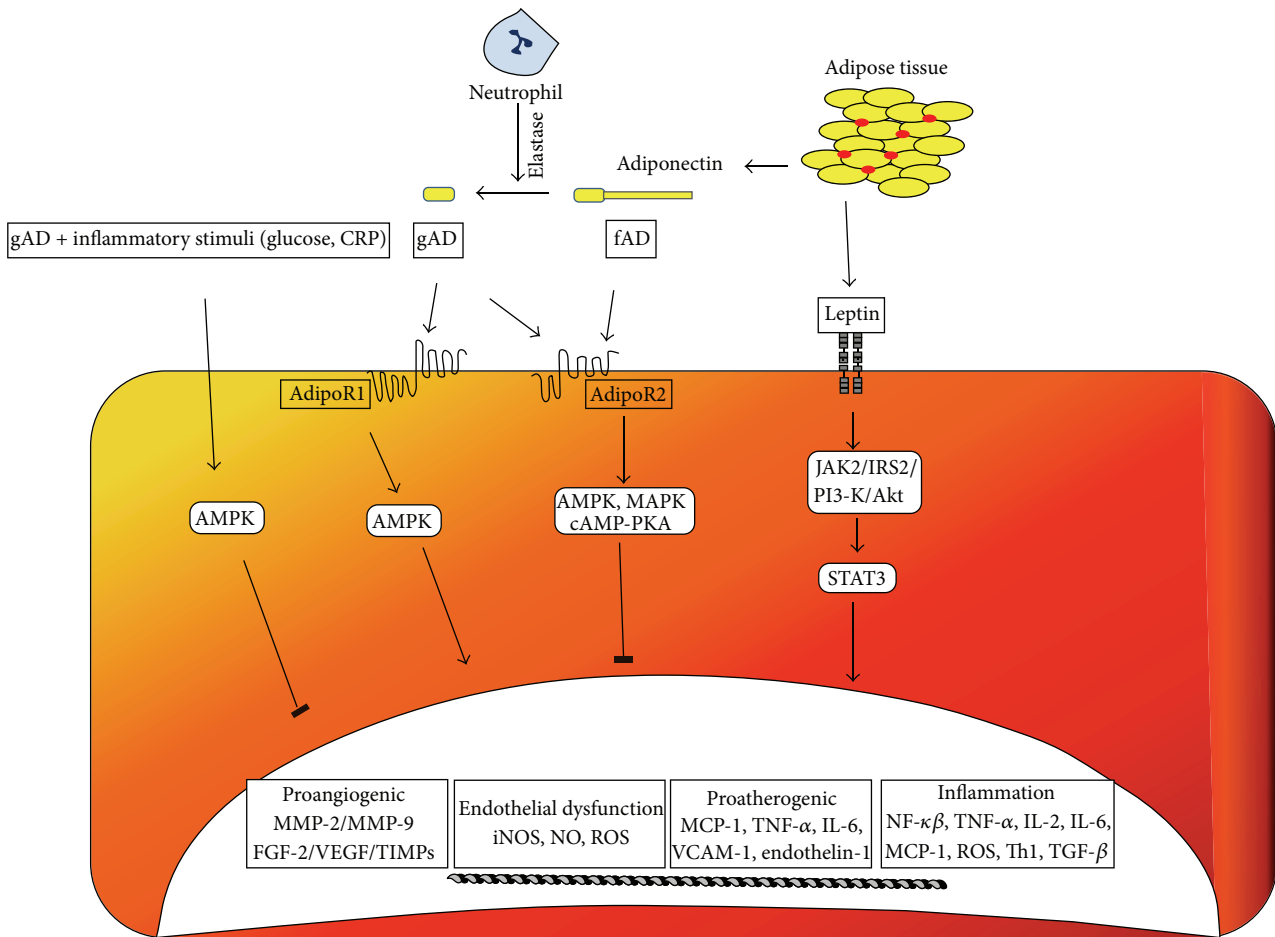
Neutrophil

Elastase

Adipose tissue

Adiponectin

gAD + inflammatory stimuli (glucose, CRP)

gAD

fAD

Leptin

AdipoR1

AdipoR2

JAK2/IRS2/PI3-K/Akt

AMPK

AMPK

AMPK, MAPK cAMP-PKA

STAT3

Proangiogenic
MMP-2/MMP-9
FGF-2/VEGF/TIMPs

Endothelial dysfunction
iNOS, NO, ROS

Proatherogenic
MCP-1, TNF-$\alpha$, IL-6, VCAM-1, endothelin-1

Inflammation
NF-$\kappa\beta$, TNF-$\alpha$, IL-2, IL-6, MCP-1, ROS, Th1, TGF-$\beta$